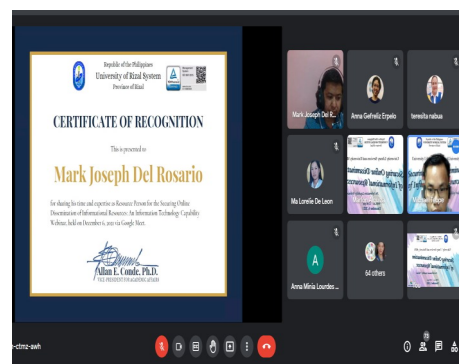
Republic of the Philippines
University of Rizal System
Province of Rizal

CERTIFICATE OF RECOGNITION

This is presented to

Mark Joseph Del Rosario

for sharing his time and expertise as Resource Person for the Securing Online Dissemination of Informational Resources: An Information Technology Capability Webinar, held on December 6, 2021 via Google Meet.

Allan E. Conde, Ph.D.
VICE PRESIDENT FOR ACADEMIC AFFAIRS

Mark Joseph Del R...
Anna Gefreliz Erpelo
teresita nabua
Ma Lorelie De Leon
A
Anna Minia Lourdes ...
64 others

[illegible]-ctmz-awh